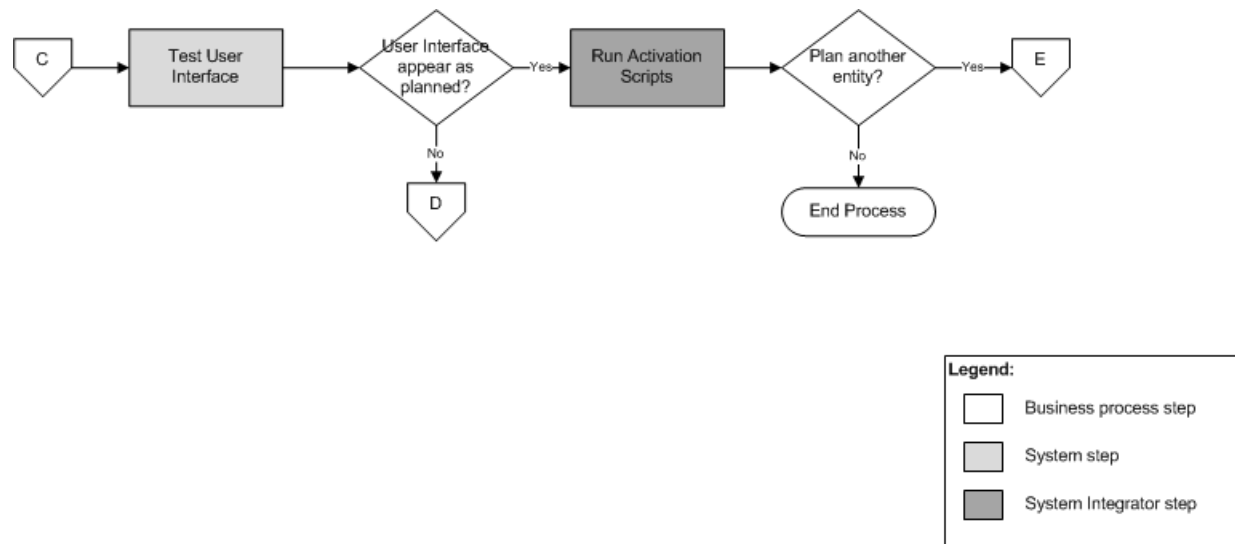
C

Test User Interface

User Interface appear as planned?

Yes

No

D

Run Activation Scripts

Plan another entity?

Yes

E

No

End Process

Legend:

Business process step

System step

System Integrator step